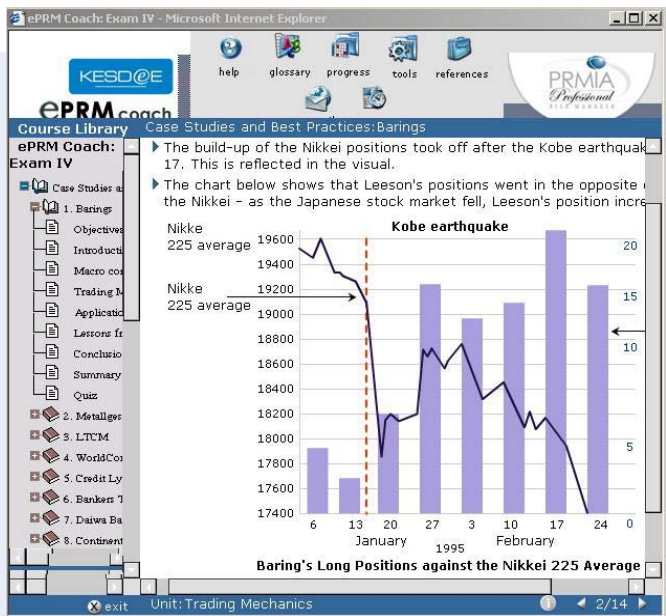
ePRM Coach: Exam IV - Microsoft Internet Explorer

KESD@E

ePRM coach

help glossary progress tools references

PRMIA Professional

Course Library

Case Studies and Best Practices:Barings

ePRM Coach: Exam IV

Case Studies a

1. Barings

Objectives

Introducti

Macro co

Trading M

Applicatio

Lessons fr

Conclusio

Summary

Quiz

2. Metallge

3. LTCM

4. WorldCo

5. Credit Ly

6. Bankers T

7. Daiwa Ba

8. Continent

The build-up of the Nikkei positions took off after the Kobe earthquak 17. This is reflected in the visual.

The chart below shows that Leeson's positions went in the opposite the Nikkei - as the Japanese stock market fell, Leeson's position incre

Nikke 225 average

Kobe earthquake

Nikke 225 average

19600 19400 19200 19000 18800 18600 18400 18200 18000 17800 17600 17400

20 15 10 5 0

6 13 20 27 3 10 17 24

January February

1995

Baring's Long Positions against the Nikkei 225 Average

exit

Unit:Trading Mechanics

2/14